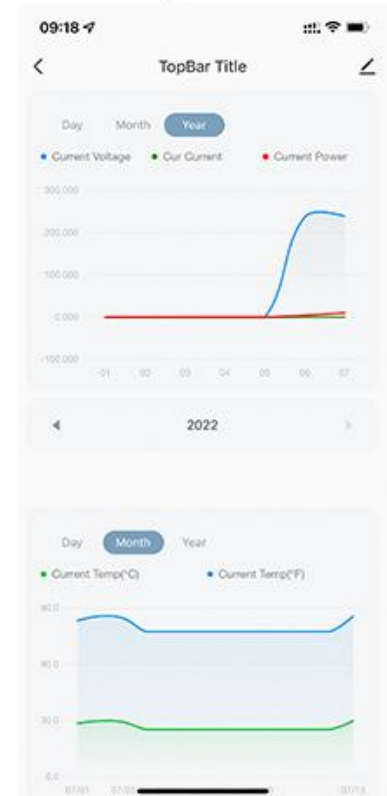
09:18

TopBar Title

Day Month Year

Current Voltage Cur Current Current Power

300.000
200.000
100.000
0.000
-100.000

01 02 03 04 05 06 07

2022

Day Month Year

Current Temp(°C) Current Temp(°F)

90.0
60.0
30.0
0.0

07/01 07/0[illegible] 07/13